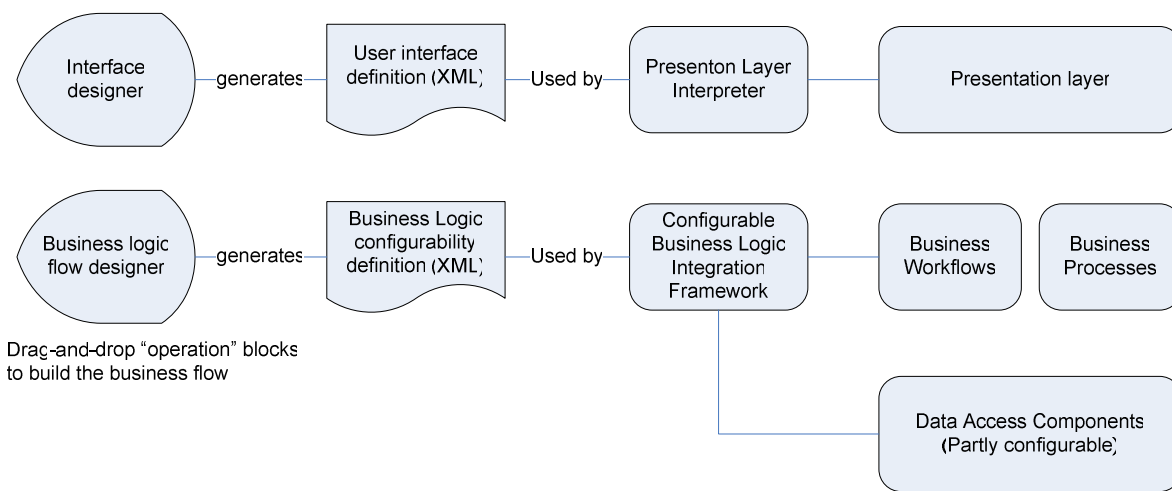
Interface designer

generates

User interface definition (XML)

Used by

Presenton Layer Interpreter

Presentation layer

Business logic flow designer

generates

Business Logic configurability definition (XML)

Used by

Configurable Business Logic Integration Framework

Business Workflows

Business Processes

Drag-and-drop “operation” blocks to build the business flow

Data Access Components (Partly configurable)